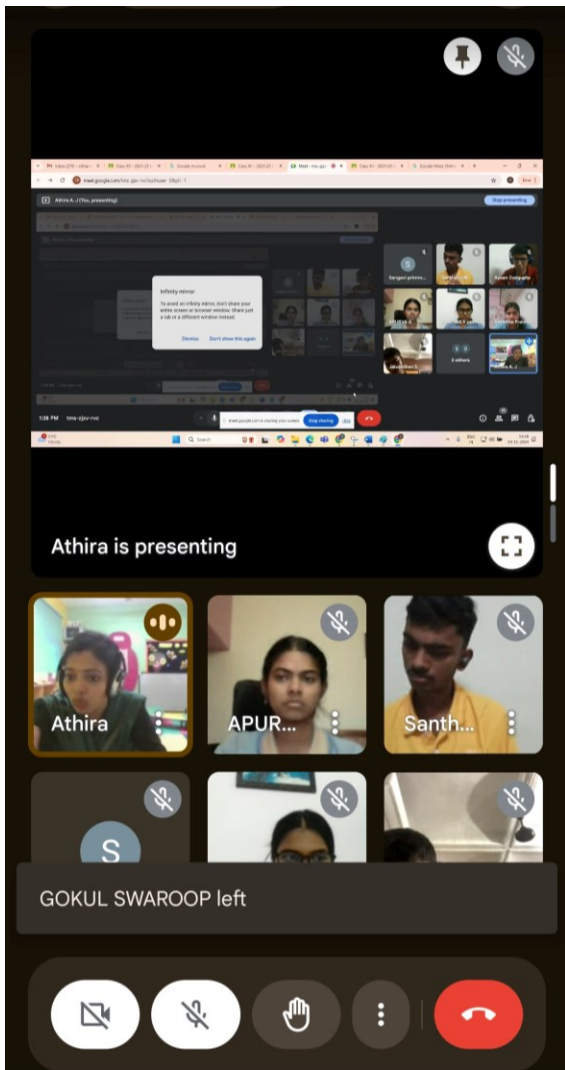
meet.google.com/tma-sjzv-rvc

Athira A J (You, presenting)

Stop presenting

Infinity mirror

To avoid an infinity mirror, don't share your entire screen or browser window. Share just a tab or a different window instead.

Dismiss

Don't show this again

1:38 PM | tma-sjzv-rvc

meet.google.com is sharing your screen.

Stop sharing

Hide

Search

Athira is presenting

Athira

APUR...

Santh...

S

GOKUL SWAROOP left